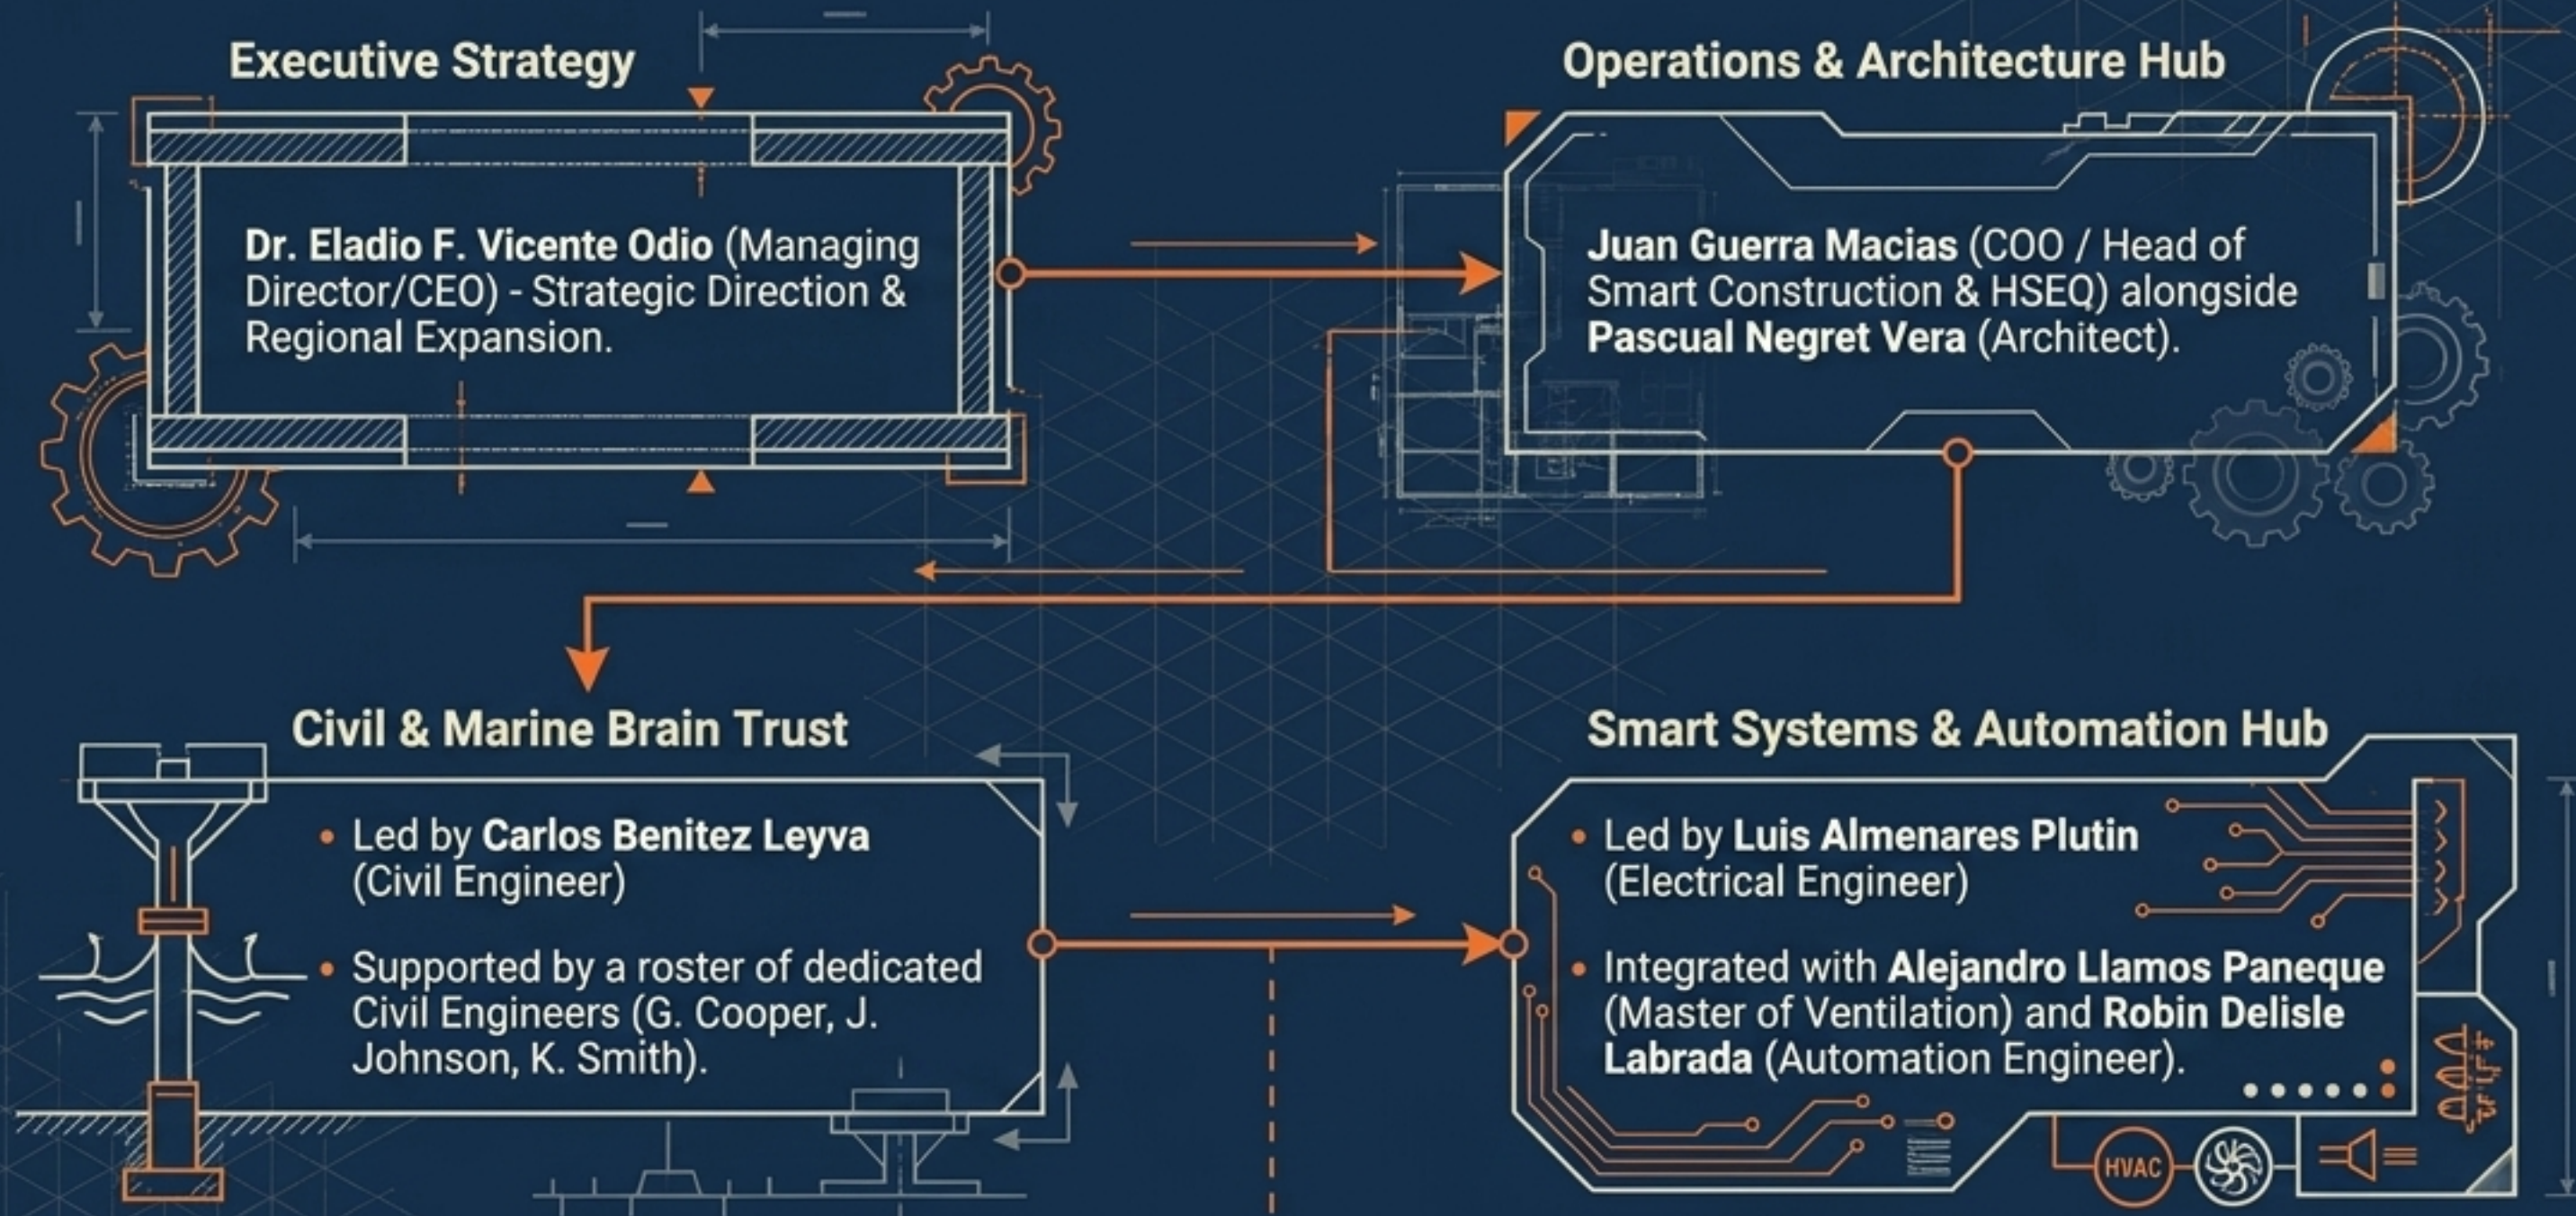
Executive Strategy

Dr. Eladio F. Vicente Odio (Managing Director/CEO) - Strategic Direction & Regional Expansion.

Operations & Architecture Hub

Juan Guerra Macias (COO / Head of Smart Construction & HSEQ) alongside Pascual Negret Vera (Architect).

Civil & Marine Brain Trust

• Led by Carlos Benitez Leyva (Civil Engineer)

• Supported by a roster of dedicated Civil Engineers (G. Cooper, J. Johnson, K. Smith).

Smart Systems & Automation Hub

• Led by Luis Almenares Plutin (Electrical Engineer)

• Integrated with Alejandro Llamos Paneque (Master of Ventilation) and Robin Delisle Labrada (Automation Engineer).

HVAC